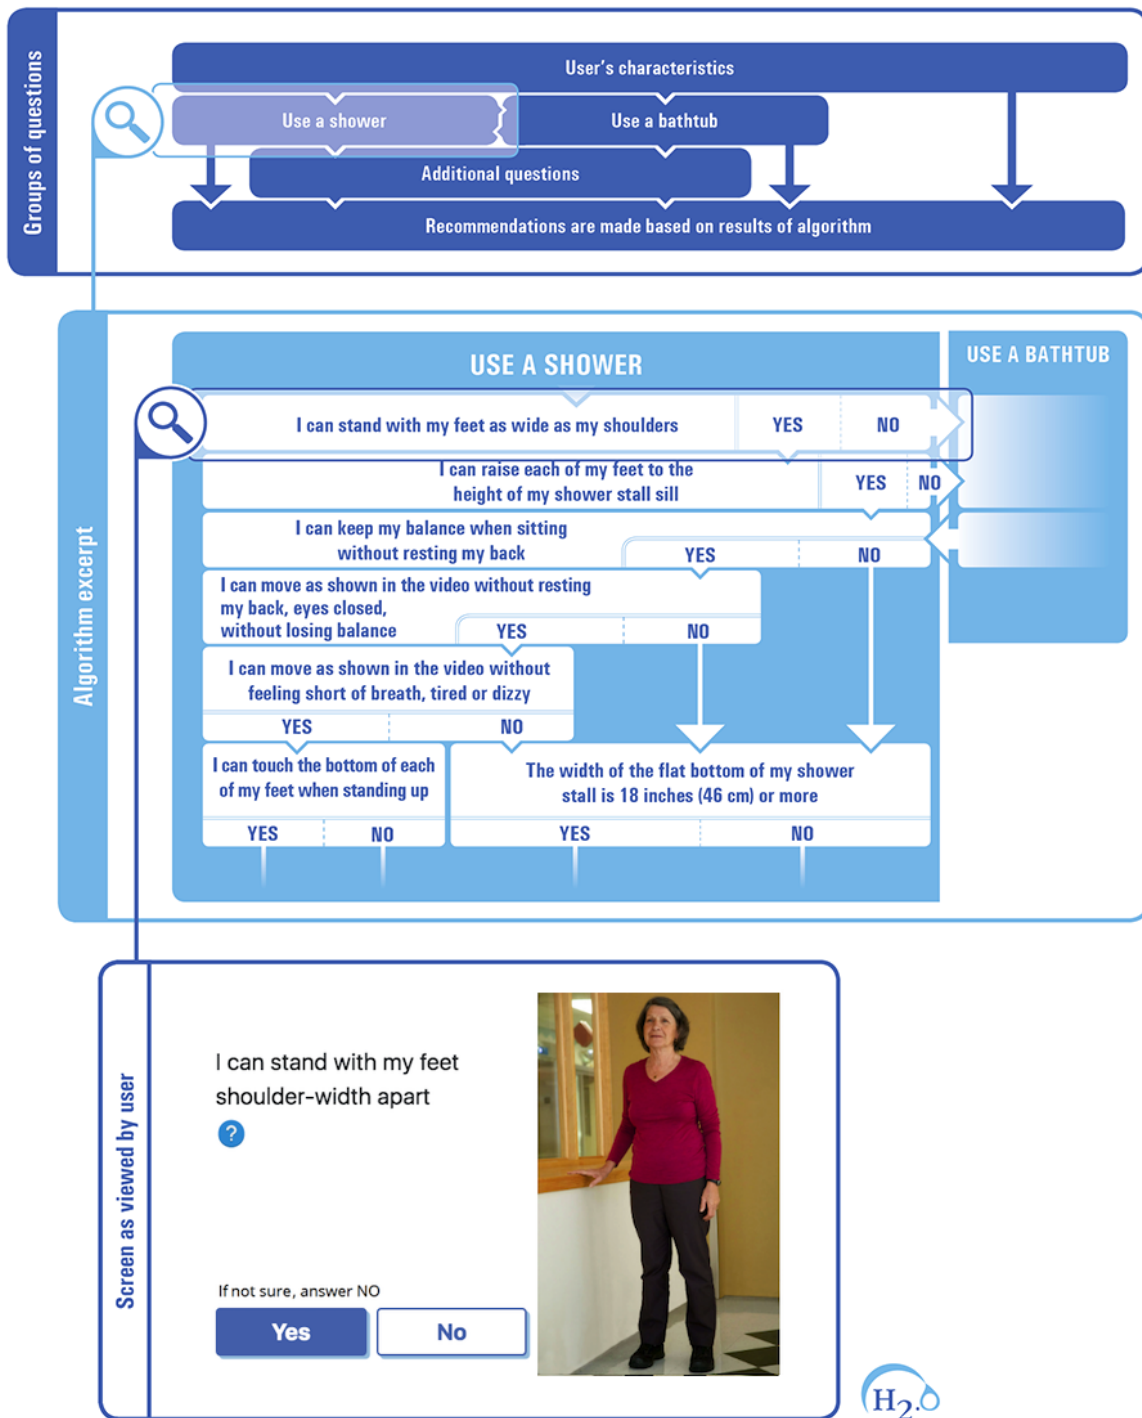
Groups of questions

User's characteristics

Use a shower

Use a bathtub

Additional questions

Recommendations are made based on results of algorithm

Algorithm excerpt

USE A SHOWER

USE A BATHTUB

I can stand with my feet as wide as my shoulders

YES

NO

I can raise each of my feet to the height of my shower stall sill

YES

NO

I can keep my balance when sitting without resting my back

YES

NO

I can move as shown in the video without resting my back, eyes closed, without losing balance

YES

NO

I can move as shown in the video without feeling short of breath, tired or dizzy

YES

NO

I can touch the bottom of each of my feet when standing up

YES

NO

The width of the flat bottom of my shower stall is 18 inches (46 cm) or more

YES

NO

Screen as viewed by user

I can stand with my feet shoulder-width apart

?

If not sure, answer NO

Yes

No

$H_2O$